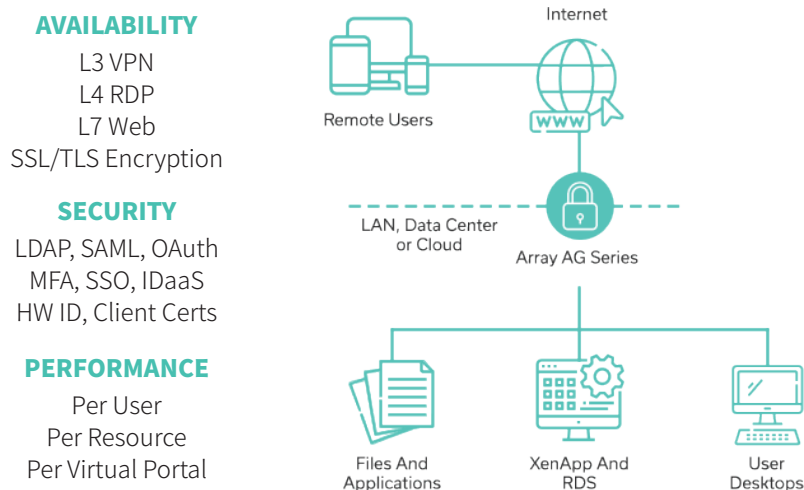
AVAILABILITY
L3 VPN
L4 RDP
L7 Web
SSL/TLS Encryption

SECURITY
LDAP, SAML, OAuth
MFA, SSO, IDaaS
HW ID, Client Certs

PERFORMANCE
Per User
Per Resource
Per Virtual Portal

Internet

Remote Users

WWW

LAN, Data Center or Cloud

Array AG Series

Files And Applications

XenApp And RDS

User Desktops